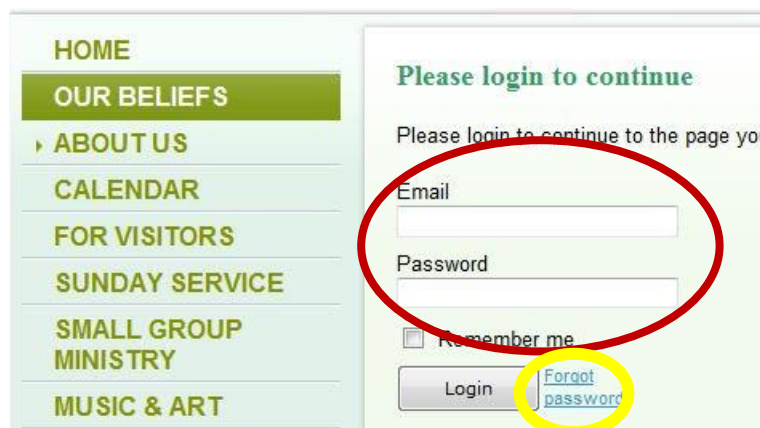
HOME
OUR BELIEFS
ABOUT US
CALENDAR
FOR VISITORS
SUNDAY SERVICE
SMALL GROUP MINISTRY
MUSIC & ART

Please login to continue

Please login to continue to the page yo

Email

Password

Remember me

Login

Forgot password